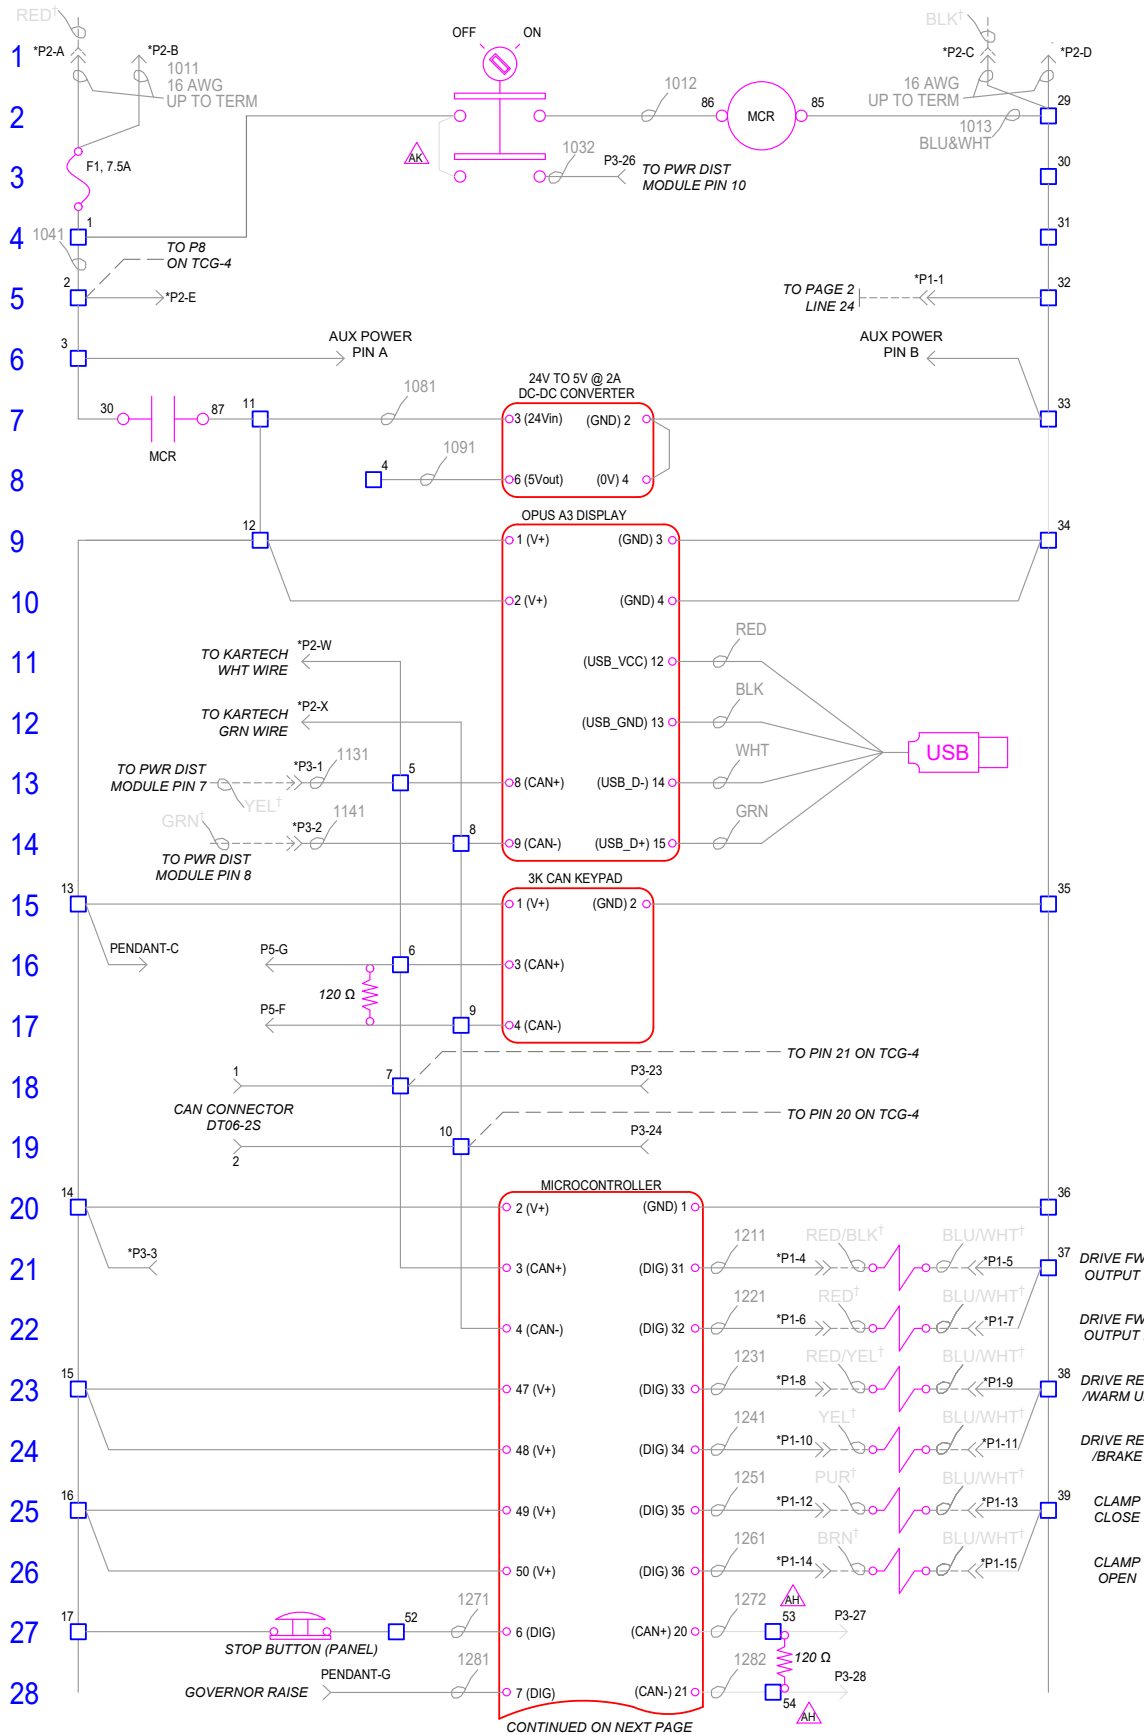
RED†
1 *P2-A *P2-B
1011
16 AWG
UP TO TERM
OFF ON
BLK†
*P2-C *P2-D
16 AWG
UP TO TERM
2
1012
86 MCR 85
29
1013
BLU&WHT
3 F1, 7.5A
AK
1032
P3-26
TO PWR DIST
MODULE PIN 10
30
4 1041 1
31
TO P8
ON TCG-4
5 2 *P2-E
TO PAGE 2
LINE 24
*P1-1
32
6 3
AUX POWER
PIN A
AUX POWER
PIN B
7 30 87 11
MCR
1081
24V TO 5V @ 2A
DC-DC CONVERTER
3 (24Vin) (GND) 2
33
8 4
1091
6 (5Vout) (0V) 4
OPUS A3 DISPLAY
9 12
1 (V+) (GND) 3
34
10
2 (V+) (GND) 4
11 TO KARTECH
WHT WIRE
*P2-W
RED
(USB_VCC) 12
12 TO KARTECH
GRN WIRE
*P2-X
BLK
(USB_GND) 13
USB
13 TO PWR DIST
MODULE PIN 7
*P3-1
1131
YEL†
5
8 (CAN+) (USB_D-) 14
WHT
14 GRN†
*P3-2
1141
TO PWR DIST
MODULE PIN 8
8
9 (CAN-) (USB_D+) 15
GRN
3K CAN KEYPAD
15 13
1 (V+) (GND) 2
35
16 PENDANT-C
P5-G
6
3 (CAN+)
120 Ω
17 P5-F
9
4 (CAN-)
18 1
7
TO PIN 21 ON TCG-4
P3-23
CAN CONNECTOR
DT06-2S
19 2
10
TO PIN 20 ON TCG-4
P3-24
MICROCONTROLLER
20 14
2 (V+) (GND) 1
36
21 *P3-3
3 (CAN+) (DIG) 31
1211 RED/BLK† BLU/WHT†
*P1-4 *P1-5
37
DRIVE FW
OUTPUT
22
4 (CAN-) (DIG) 32
1221 RED† BLU/WHT†
*P1-6 *P1-7
DRIVE FW
OUTPUT
23 15
47 (V+) (DIG) 33
1231 RED/YEL† BLU/WHT†
*P1-8 *P1-9
38
DRIVE RE
/WARM U
24
48 (V+) (DIG) 34
1241 YEL† BLU/WHT†
*P1-10 *P1-11
DRIVE RE
/BRAKE
25 16
49 (V+) (DIG) 35
1251 PUR† BLU/WHT†
*P1-12 *P1-13
39
CLAMP
CLOSE
26
50 (V+) (DIG) 36
1261 BRN† BLU/WHT†
*P1-14 *P1-15
CLAMP
OPEN
27 17
STOP BUTTON (PANEL)
52
1271
6 (DIG) (CAN+) 20
1272
AH
53
P3-27
120 Ω
28
PENDANT-G
GOVERNOR RAISE
1281
7 (DIG) (CAN-) 21
1282
54
P3-28
AH
CONTINUED ON NEXT PAGE